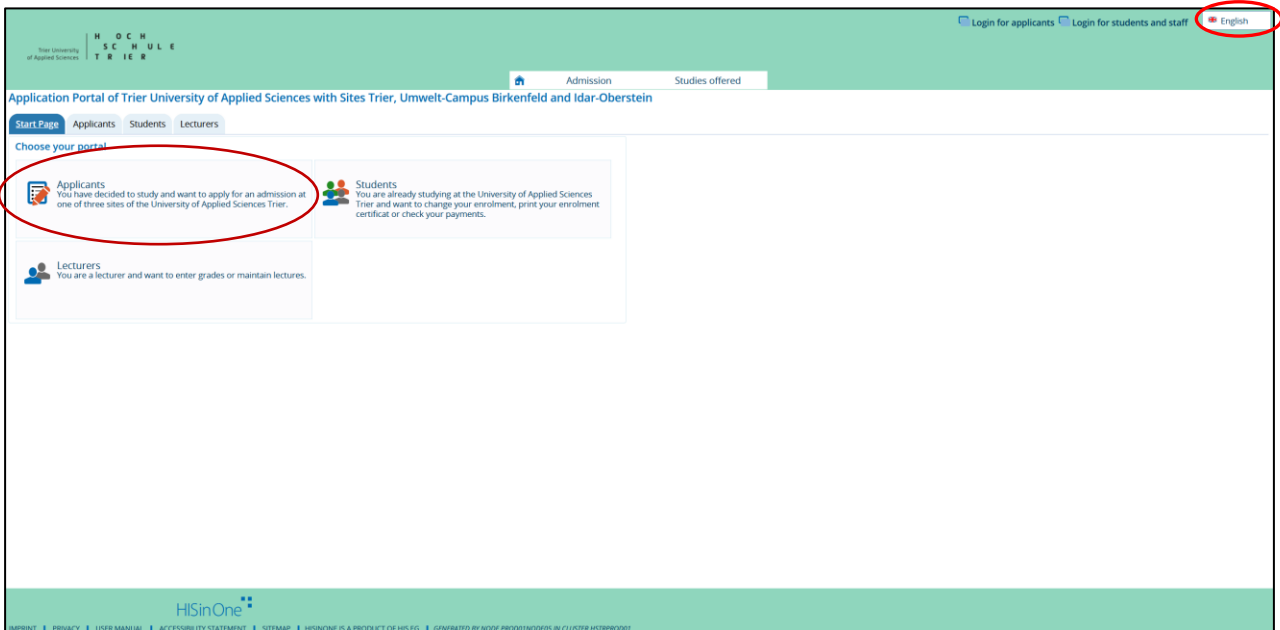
Trier University of Applied Sciences

H OCH
SC HULE
TR IER

Login for applicants Login for students and staff English

Admission Studies offered

Application Portal of Trier University of Applied Sciences with Sites Trier, Umwelt-Campus Birkenfeld and Idar-Oberstein

Start Page Applicants Students Lecturers

Choose your portal

Applicants
You have decided to study and want to apply for an admission at one of three sites of the University of Applied Sciences Trier.

Students
You are already studying at the University of Applied Sciences Trier and want to change your enrolment, print your enrolment certificate or check your payments.

Lecturers
You are a lecturer and want to enter grades or maintain lectures.

HISinOne

IMPRINT | PRIVACY | USER MANUAL | ACCESSIBILITY STATEMENT | SITEMAP | HISINONE IS A PRODUCT OF HIS EG | GENERATED BY NODE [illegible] IN CLUSTER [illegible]